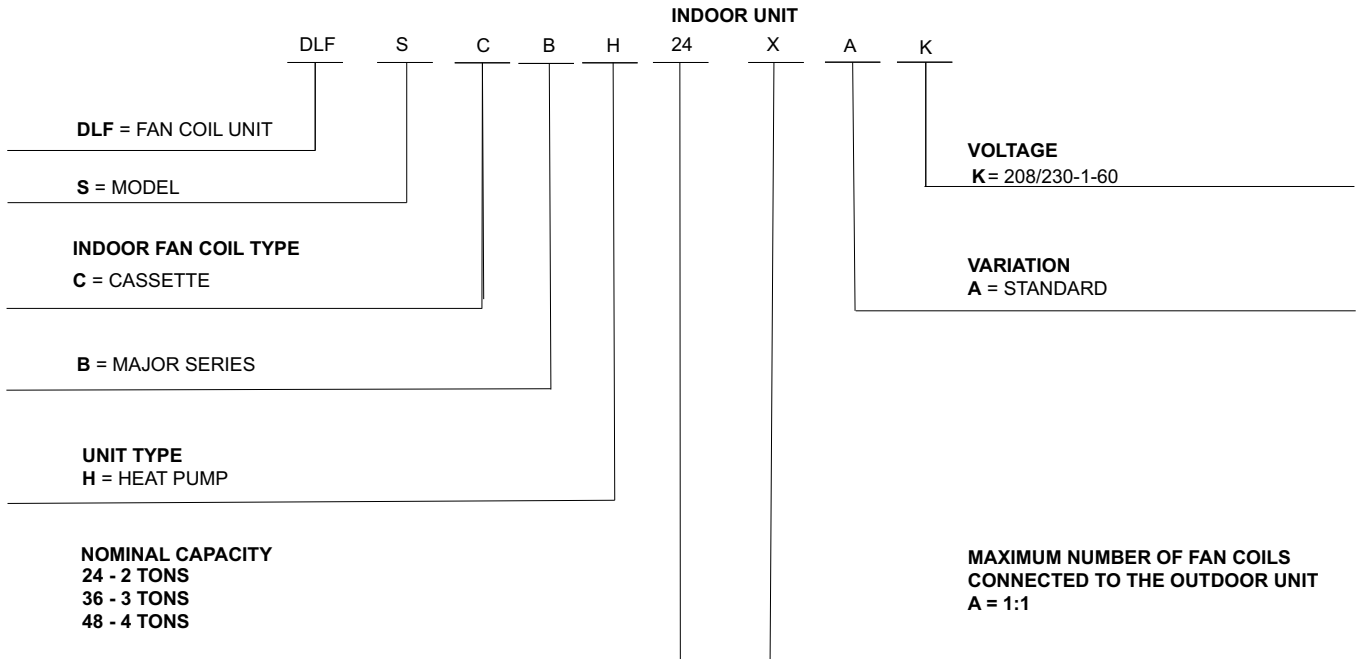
INDOOR UNIT

DLF S C B H 24 X A K

DLF = FAN COIL UNIT

S = MODEL

INDOOR FAN COIL TYPE
C = CASSETTE

B = MAJOR SERIES

UNIT TYPE
H = HEAT PUMP

NOMINAL CAPACITY
24 - 2 TONS
36 - 3 TONS
48 - 4 TONS

VOLTAGE
K = 208/230-1-60

VARIATION
A = STANDARD

MAXIMUM NUMBER OF FAN COILS CONNECTED TO THE OUTDOOR UNIT
A = 1:1